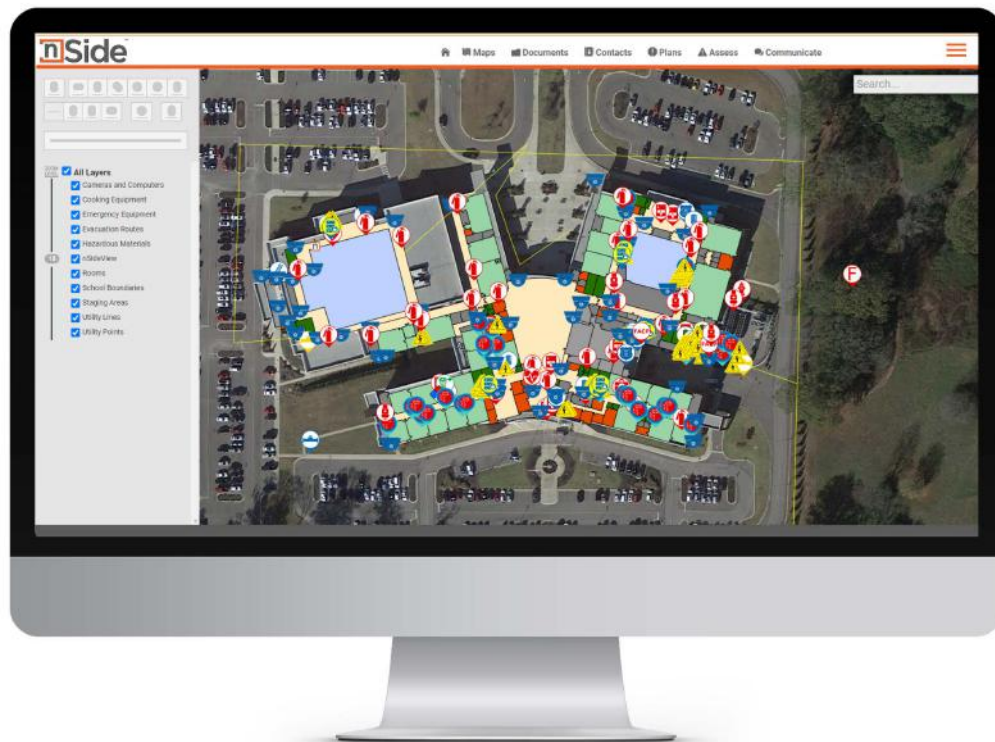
nSide

Maps Documents Contacts Plans Assess Communicate

Search...

All Layers
Cameras and Computers
Cooking Equipment
Emergency Equipment
Evacuation Routes
Hazardous Materials
nSideView
Rooms
School Boundaries
Staging Areas
Utility Lines
Utility Points

F